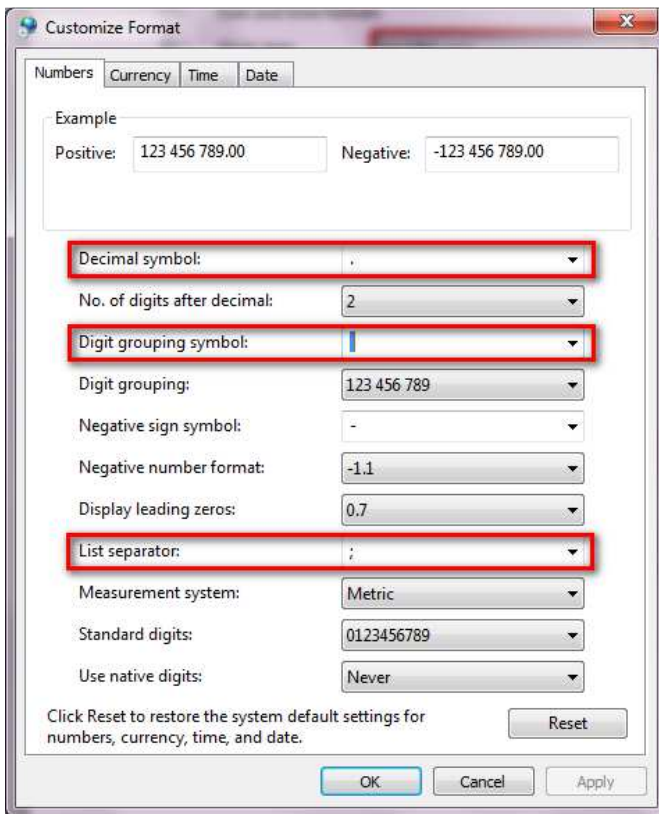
Customize Format

Numbers | Currency | Time | Date

Example
Positive: 123 456 789.00
Negative: -123 456 789.00

Decimal symbol: .
No. of digits after decimal: 2
Digit grouping symbol:
Digit grouping: 123 456 789
Negative sign symbol: -
Negative number format: -1.1
Display leading zeros: 0.7
List separator: ;
Measurement system: Metric
Standard digits: 0123456789
Use native digits: Never

Click Reset to restore the system default settings for numbers, currency, time, and date.

Reset

OK | Cancel | Apply